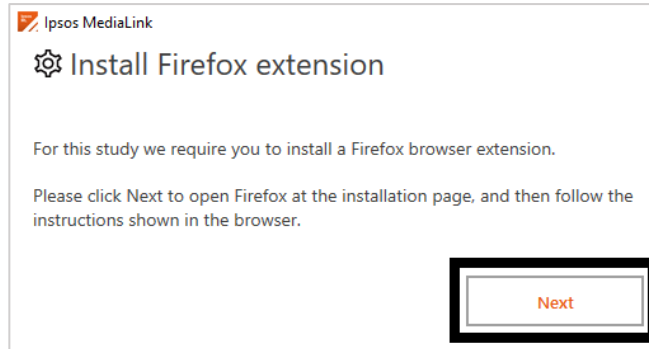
Ipsos MediaLink

Install Firefox extension

For this study we require you to install a Firefox browser extension.

Please click Next to open Firefox at the installation page, and then follow the instructions shown in the browser.

Next